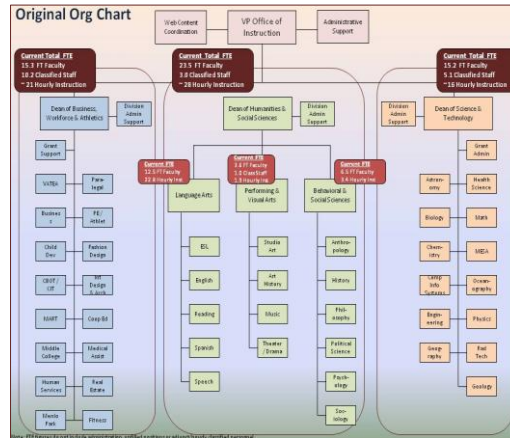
Original Org Chart

Web Content Coordination

VP Office of Instruction

Administrative Support

Current Total FTE
15.3 FT Faculty
10.2 Classified Staff
~ 21 Hourly Instruction

Current Total FTE
23.5 FT Faculty
3.0 Classified Staff
~ 28 Hourly Instruction

Current Total FTE
15.2 FT Faculty
5.1 Classified Staff
~ 16 Hourly Instruction

Dean of Business, Workforce & Athletics

Division Admin Support

Dean of Humanities & Social Sciences

Division Admin Support

Division Admin Support

Dean of Science & Technology

Grant Support

Grant Admin

VoTJe

Para-legal

Busines s

PE/ Athlet

Child Dev

Fashion Design

CBOT / CIT

Int Design & Arch

MART

Coop Ed

Middle College

Medical Assist

Human Services

Real Estate

Menlo Park

Fitness

Current FTE
12.5 FT Faculty
22.0 Hourly Inst

Language Arts

ESL

English

Reading

Spanish

Speech

Current FTE
5.0 FT Faculty
1.0 Classified
5.5 Hourly Inst

Performing & Visual Arts

Studio Art

Art History

Music

Theater / Drama

Current FTE
6.5 FT Faculty
3.4 Hourly Inst

Behavioral & Social Sciences

Anthro-pology

History

Philo-sophy

Political Science

Psych-ology

Soc-iology

Astron-omy

Health Science

Biology

Stats

Chem-istry

MESA

Comp Info Systems

Ocean-ography

Engin-eering

Physics

Geog-raphy

Rad Tech

Geology

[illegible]